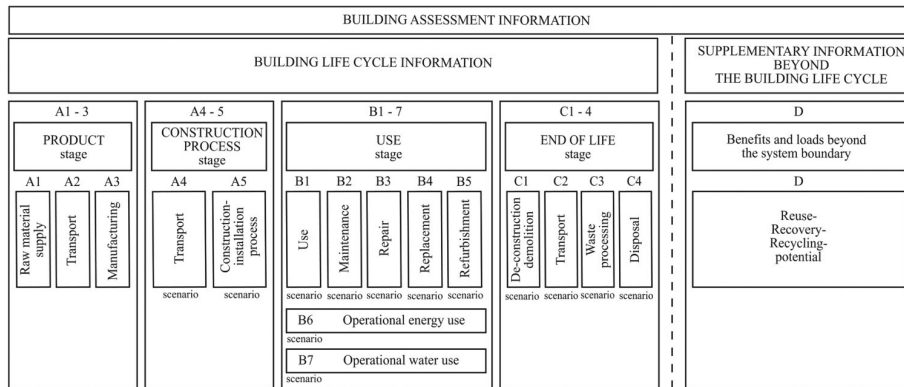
BUILDING ASSESSMENT INFORMATION

BUILDING LIFE CYCLE INFORMATION

SUPPLEMENTARY INFORMATION BEYOND THE BUILDING LIFE CYCLE

A1 - 3

PRODUCT stage

A1 Raw material supply

A2 Transport

A3 Manufacturing

A4 - 5

CONSTRUCTION PROCESS stage

A4 Transport

scenario

A5 Construction-installation process

scenario

B1 - 7

USE stage

B1 Use

scenario

B2 Maintenance

scenario

B3 Repair

scenario

B4 Replacement

scenario

B5 Refurbishment

scenario

B6 Operational energy use

scenario

B7 Operational water use

scenario

C1 - 4

END OF LIFE stage

C1 De-construction demolition

scenario

C2 Transport

scenario

C3 Waste processing

scenario

C4 Disposal

scenario

D

Benefits and loads beyond the system boundary

D

Reuse-Recovery-Recycling-potential